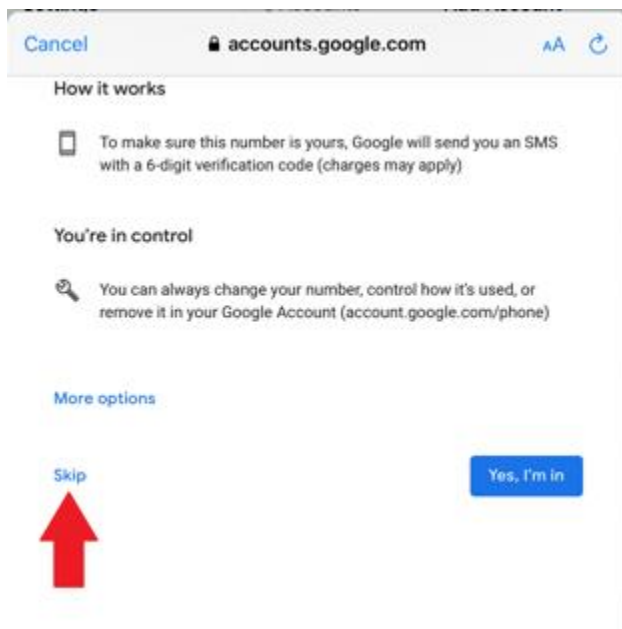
Cancel accounts.google.com AA

How it works

To make sure this number is yours, Google will send you an SMS with a 6-digit verification code (charges may apply)

You're in control

You can always change your number, control how it's used, or remove it in your Google Account (account.google.com/phone)

More options

Skip

Yes, I'm in